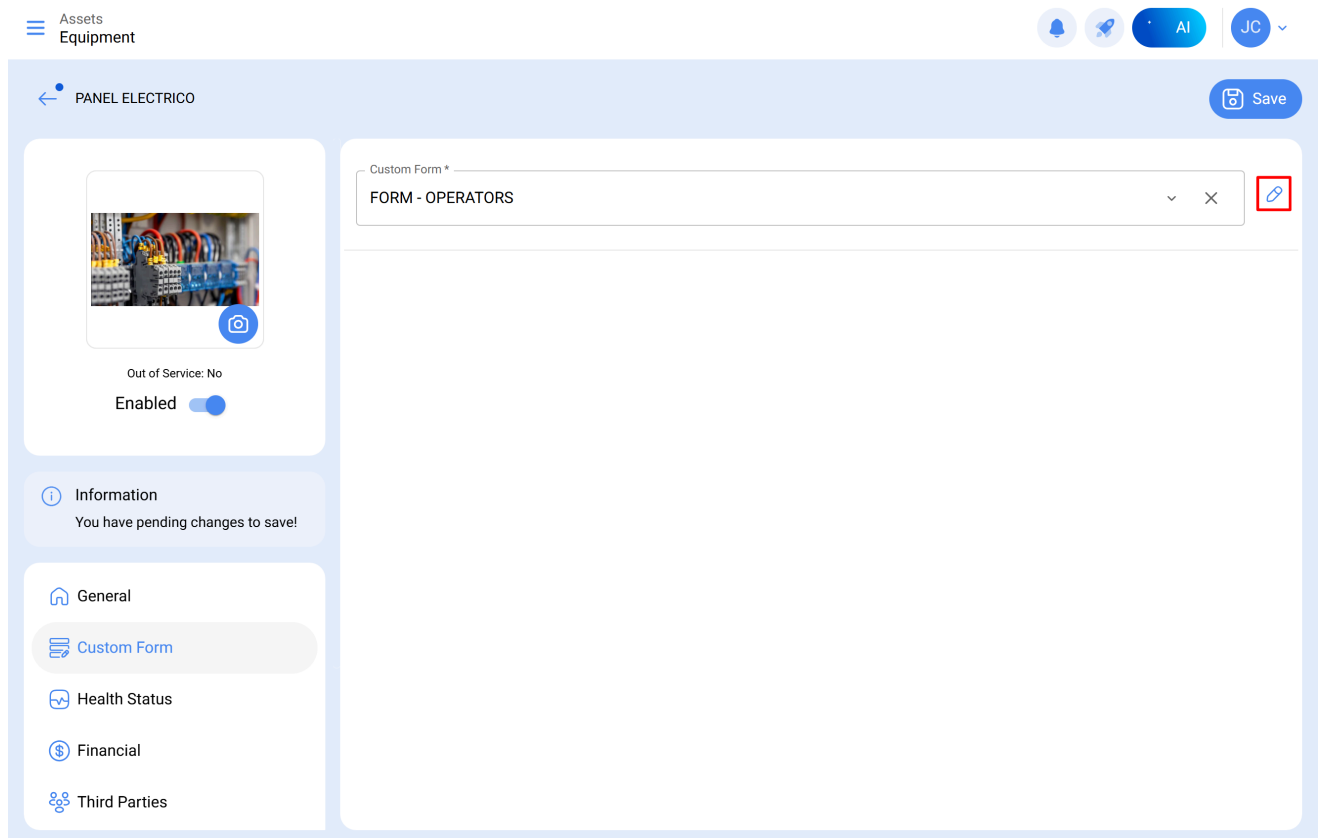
Assets
Equipment

AI

JC

PANEL ELECTRICO

Save

Out of Service: No

Enabled

Information
You have pending changes to save!

General

Custom Form

Health Status

Financial

Third Parties

Custom Form *
FORM - OPERATORS